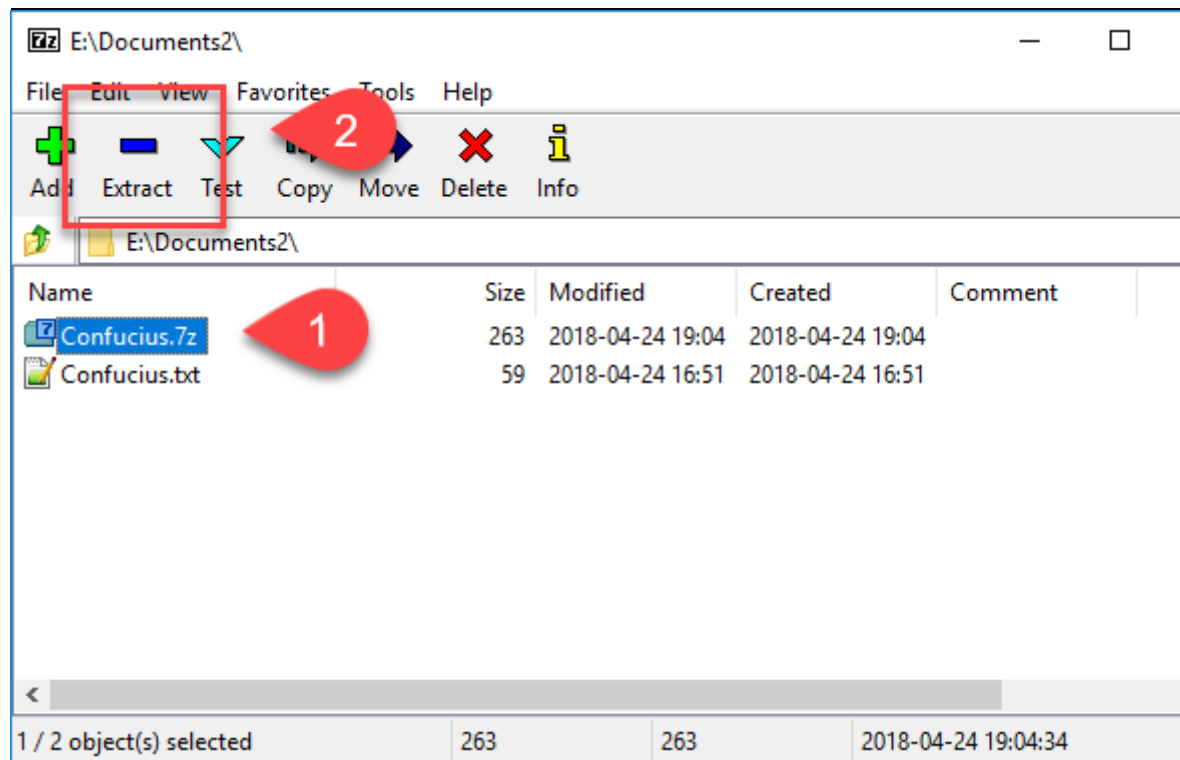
7z E:\Documents2\

File Edit View Favorites Tools Help

2

Add Extract Test Copy Move Delete Info

E:\Documents2\

| Name | Size | Modified | Created | Comment |
|---|---|---|---|---|
| Confucius.7z | 263 | 2018-04-24 19:04 | 2018-04-24 19:04 | |
| Confucius.txt | 59 | 2018-04-24 16:51 | 2018-04-24 16:51 | |

1

1 / 2 object(s) selected 263 263 2018-04-24 19:04:34